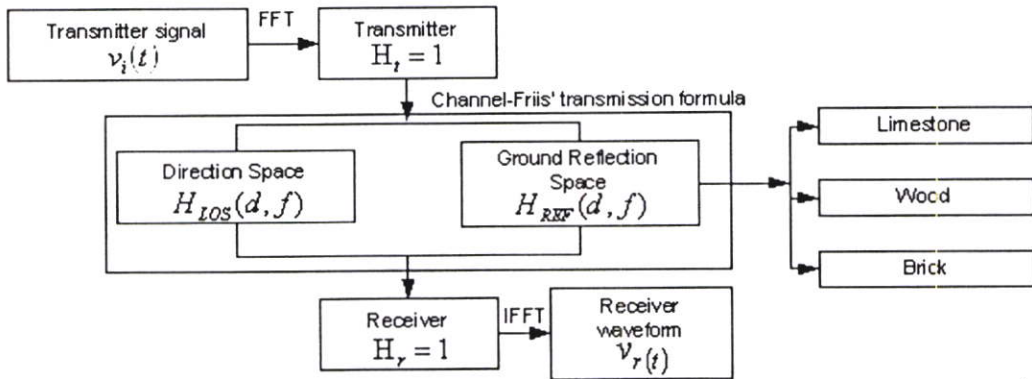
Transmitter signal
$v_i(t)$

FFT

Transmitter
$H_t = 1$

Channel-Friis' transmission formula

Direction Space
$H_{LOS}(d, f)$

Ground Reflection Space
$H_{REF}(d, f)$

Limestone

Wood

Brick

Receiver
$H_r = 1$

IFFT

Receiver waveform
$v_r(t)$